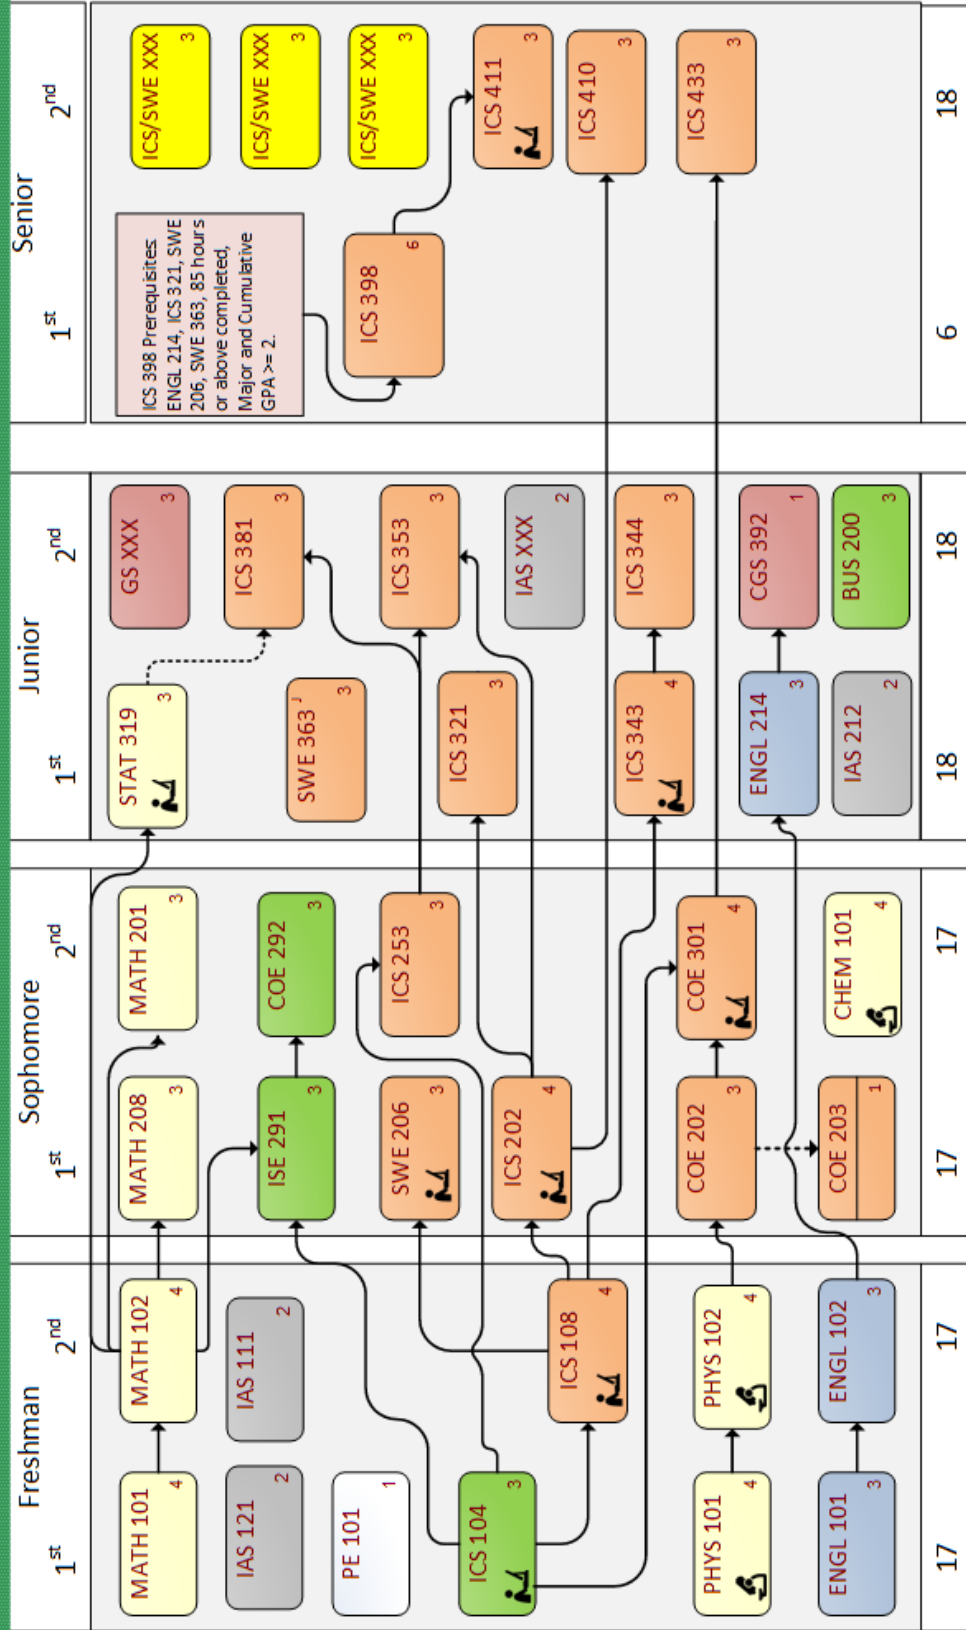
Freshman
1st
2nd

MATH 101 4
IAS 121 2
PE 101 1
ICS 104 3
PHYS 101 4
ENGL 101 3
17

MATH 102 4
IAS 111 2
ICS 108 4
PHYS 102 4
ENGL 102 3
17

Sophomore
1st
2nd

MATH 208 3
ISE 291 3
SWE 206 3
ICS 202 4
COE 202 3
COE 203 1
17

MATH 201 3
COE 292 3
ICS 253 3
COE 301 4
CHEM 101 4
17

Junior
1st
2nd

STAT 319 3
SWE 363 3
ICS 321 3
ICS 343 4
ENGL 214 3
IAS 212 2
18

GS XXX 3
ICS 381 3
ICS 353 3
IAS XXX 2
ICS 344 3
CGS 392 1
BUS 200 3
18

Senior
1st
2nd

ICS 398 Prerequisites ENGL 214, ICS 321, SWE 206, SWE 363, 85 hours or above completed, Major and Cumulative GPA >= 2.
ICS 398 6
6

ICS/SWE XXX 3
ICS/SWE XXX 3
ICS/SWE XXX 3
ICS 411 3
ICS 410 3
ICS 433 3
18